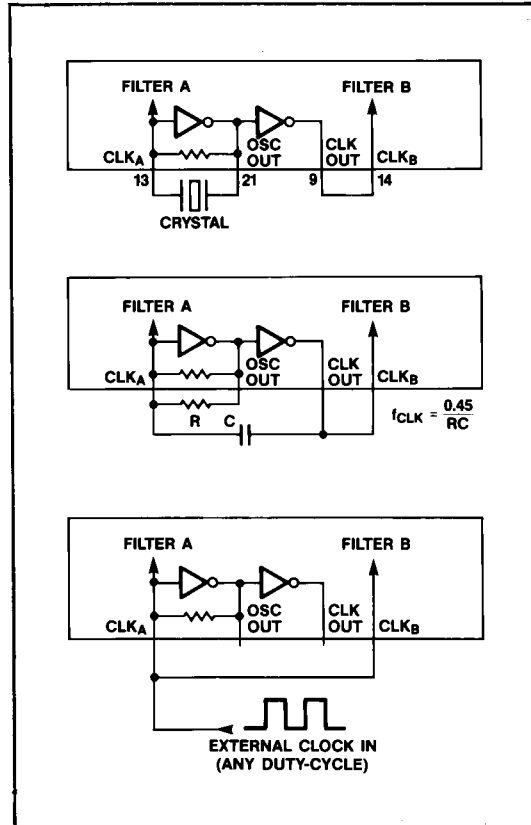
FILTER A
FILTER B
OSC OUT
CLK OUT
$CLK_A$
$CLK_B$
13
21
9
14
CRYSTAL

FILTER A
FILTER B
OSC OUT
CLK OUT
$CLK_A$
$CLK_B$
R
C
$f_{CLK} = \frac{0.45}{RC}$

FILTER A
FILTER B
OSC OUT
CLK OUT
$CLK_A$
$CLK_B$
EXTERNAL CLOCK IN
(ANY DUTY-CYCLE)